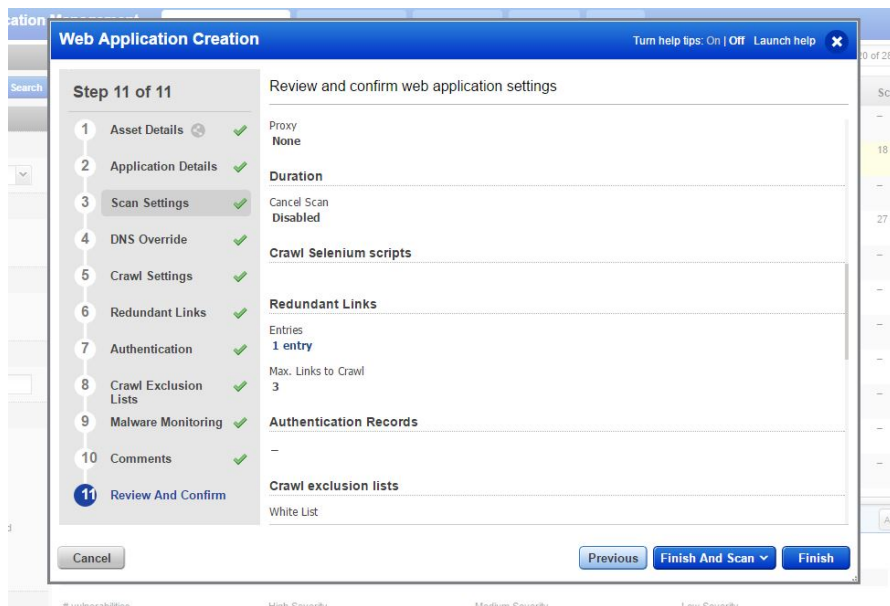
cation Management

Search

Web Application Creation

Turn help tips: On | Off Launch help

Step 11 of 11

1 Asset Details
2 Application Details
3 Scan Settings
4 DNS Override
5 Crawl Settings
6 Redundant Links
7 Authentication
8 Crawl Exclusion Lists
9 Malware Monitoring
10 Comments
11 Review And Confirm

Review and confirm web application settings

Proxy
None

Duration

Cancel Scan
Disabled

Crawl Selenium scripts

Redundant Links

Entries
1 entry

Max. Links to Crawl
3

Authentication Records

–

Crawl exclusion lists

White List

Cancel

Previous Finish And Scan Finish

1 of 2

Sc
–
18
–
27
–
–
–
–
–
–
–
–
–